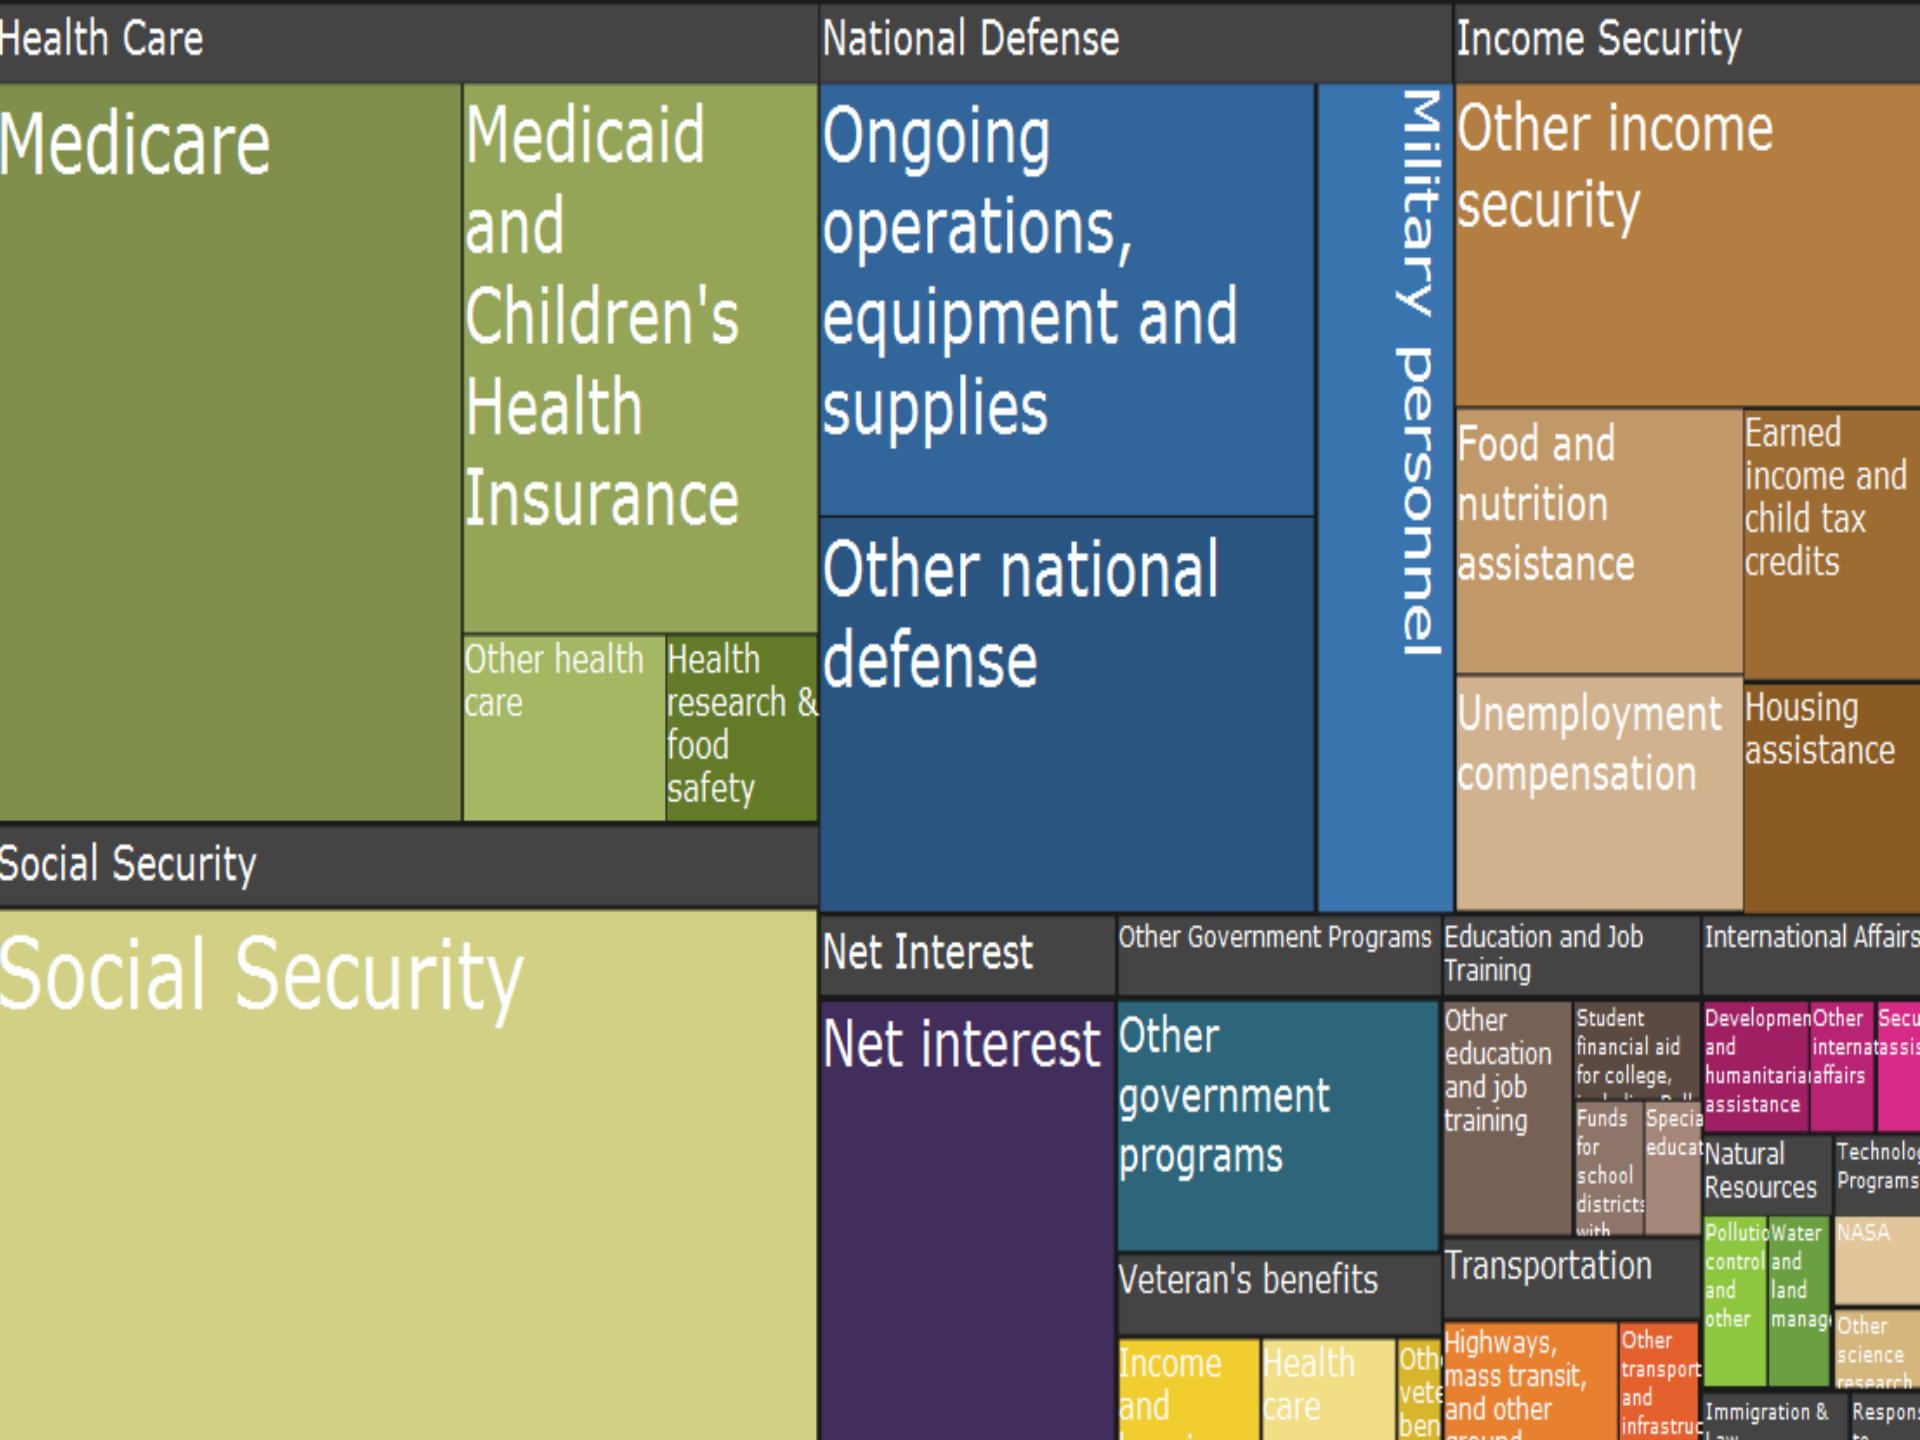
Health Care

Medicare

Medicaid and Children's Health Insurance

Other health care

Health research & food safety

Social Security

Social Security

National Defense

Ongoing operations, equipment and supplies

Other national defense

Military personnel

Income Security

Other income security

Food and nutrition assistance

Earned income and child tax credits

Unemployment compensation

Housing assistance

Net Interest

Net interest

Other Government Programs

Other government programs

Veteran's benefits

Income and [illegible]

Health care

Oth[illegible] vete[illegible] ben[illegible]

Education and Job Training

Other education and job training

Student financial aid for college, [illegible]

Funds for school districts with

Specia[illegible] educat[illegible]

Transportation

Highways, mass transit, and other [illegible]

Other transport and infrastruc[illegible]

International Affairs

Developmen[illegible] and humanitaria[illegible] assistance

Other interna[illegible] affairs

Secu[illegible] assis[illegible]

Natural Resources

Pollutio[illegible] control and other

Water and land manag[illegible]

Technolog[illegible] Programs

NASA

Other science research

Immigration & Law

Respon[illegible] to